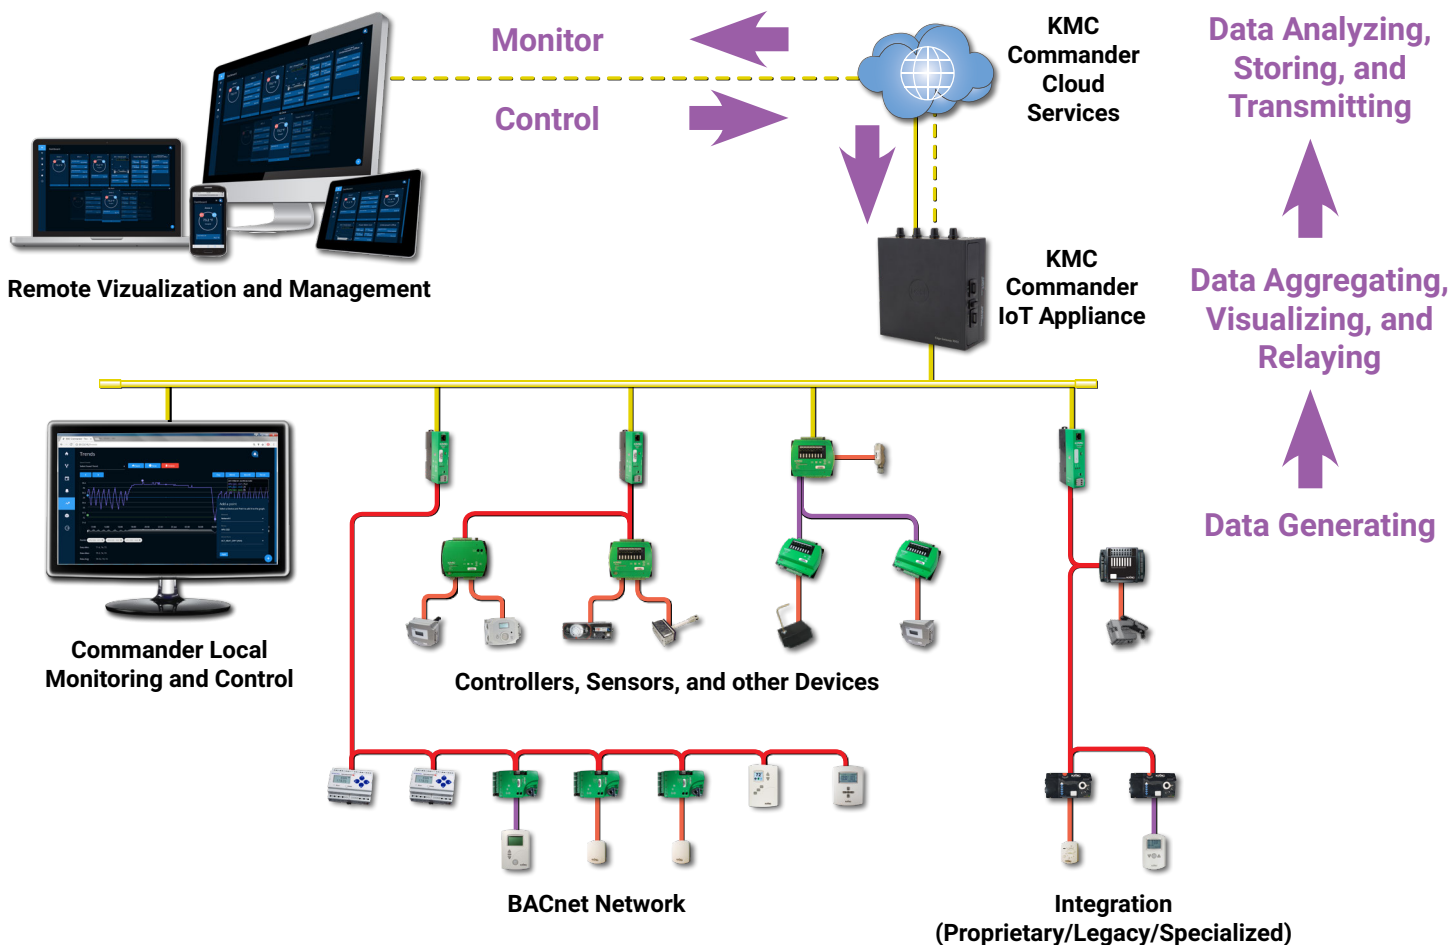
Monitor

Control

KMC Commander Cloud Services

Data Analyzing, Storing, and Transmitting

Remote Vizualization and Management

KMC Commander IoT Appliance

Data Aggregating, Visualizing, and Relaying

Data Generating

Commander Local Monitoring and Control

Controllers, Sensors, and other Devices

BACnet Network

Integration (Proprietary/Legacy/Specialized)